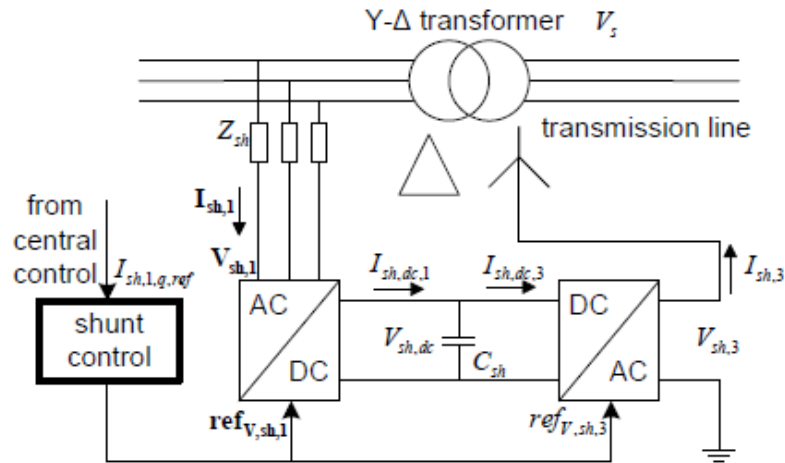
Y-Δ transformer $V_s$

transmission line

$Z_{sh}$

$\mathbf{I_{sh,1}}$

from central control

$I_{sh,1,q,ref}$

$\mathbf{V_{sh,1}}$

shunt control

AC

DC

$I_{sh,dc,1}$

$I_{sh,dc,3}$

$V_{sh,dc}$

$C_{sh}$

DC

AC

$I_{sh,3}$

$V_{sh,3}$

$\mathbf{ref_{V,sh,1}}$

$ref_{V,sh,3}$